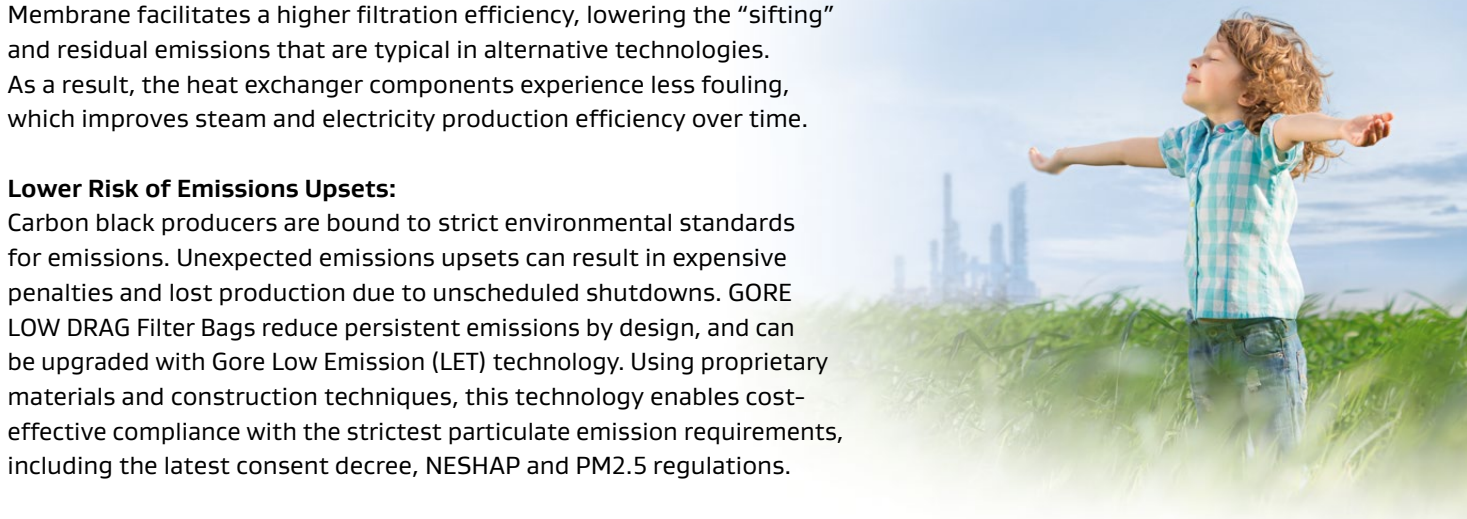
Membrane facilitates a higher filtration efficiency, lowering the “sifting” and residual emissions that are typical in alternative technologies. As a result, the heat exchanger components experience less fouling, which improves steam and electricity production efficiency over time.

**Lower Risk of Emissions Upsets:**
Carbon black producers are bound to strict environmental standards for emissions. Unexpected emissions upsets can result in expensive penalties and lost production due to unscheduled shutdowns. GORE LOW DRAG Filter Bags reduce persistent emissions by design, and can be upgraded with Gore Low Emission (LET) technology. Using proprietary materials and construction techniques, this technology enables cost-effective compliance with the strictest particulate emission requirements, including the latest consent decree, NESHAP and PM2.5 regulations.